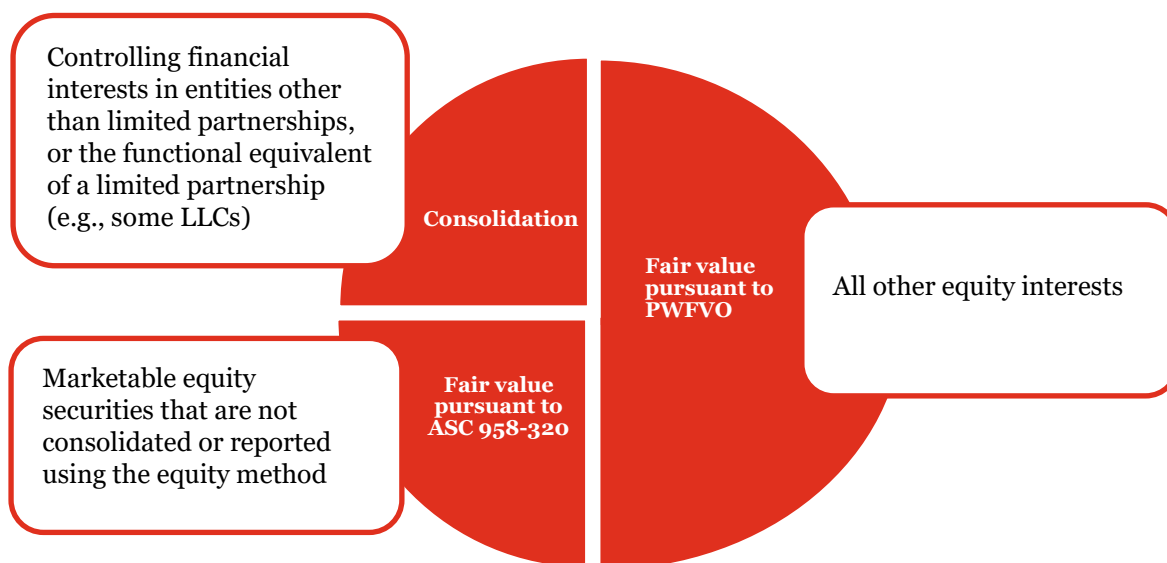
Controlling financial interests in entities other than limited partnerships, or the functional equivalent of a limited partnership (e.g., some LLCs)

Consolidation

Fair value pursuant to PWFVO

All other equity interests

Marketable equity securities that are not consolidated or reported using the equity method

Fair value pursuant to ASC 958-320